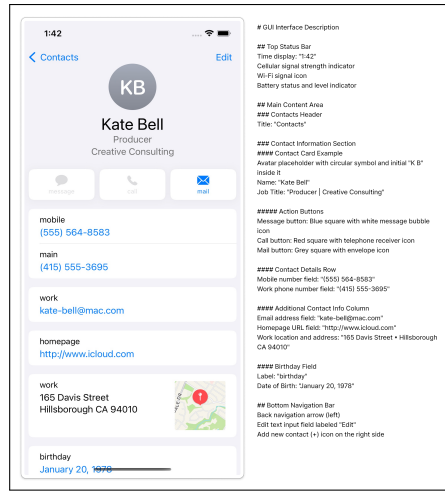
1:42

Contacts Edit

KB

Kate Bell
Producer
Creative Consulting

message call mail

mobile
(555) 564-8583

main
(415) 555-3695

work
kate-bell@mac.com

homepage
http://www.icloud.com

work
165 Davis Street
Hillsborough CA 94010

birthday
January 20, 1978

# GUI Interface Description

## Top Status Bar
Time display: "1:42"
Cellular signal strength indicator
Wi-Fi signal icon
Battery status and level indicator

## Main Content Area
### Contacts Header
Title: "Contacts"

### Contact Information Section
#### Contact Card Example
Avatar placeholder with circular symbol and initial "K B" inside it
Name: "Kate Bell"
Job Title: "Producer | Creative Consulting"

##### Action Buttons
Message button: Blue square with white message bubble icon
Call button: Red square with telephone receiver icon
Mail button: Grey square with envelope icon

#### Contact Details Row
Mobile number field: "(555) 564-8583"
Work phone number field: "(415) 555-3695"

#### Additional Contact Info Column
Email address field: "kate-bell@mac.com"
Homepage URL field: "http://www.icloud.com"
Work location and address: "165 Davis Street • Hillsborough CA 94010"

#### Birthday Field
Label: "birthday"
Date of Birth: "January 20, 1978"

## Bottom Navigation Bar
Back navigation arrow (left)
Edit text input field labeled "Edit"
Add new contact (+) icon on the right side